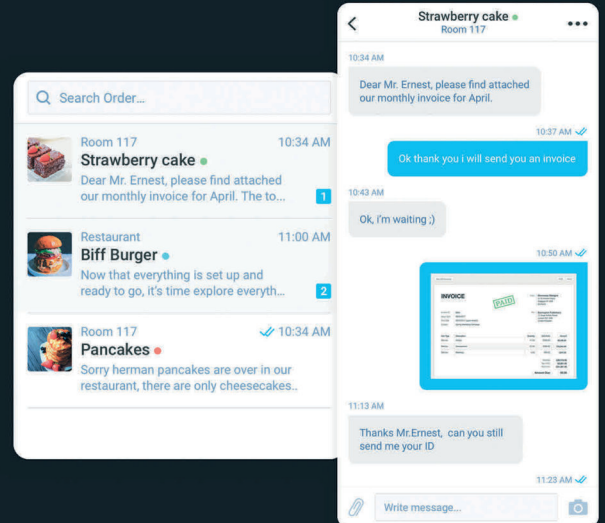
Search Order...

Room 117
10:34 AM
Strawberry cake
Dear Mr. Ernest, please find attached our monthly invoice for April. The to...
1

Restaurant
11:00 AM
Biff Burger
Now that everything is set up and ready to go, it's time explore everyth...
2

Room 117
10:34 AM
Pancakes
Sorry herman pancakes are over in our restaurant, there are only cheesecakes..

Strawberry cake
Room 117

10:34 AM
Dear Mr. Ernest, please find attached our monthly invoice for April.

10:37 AM
Ok thank you i will send you an invoice

10:43 AM
Ok, i'm waiting ;)

10:50 AM
INVOICE
PAID

11:13 AM
Thanks Mr.Ernest, can you still send me your ID

11:23 AM

Write message...